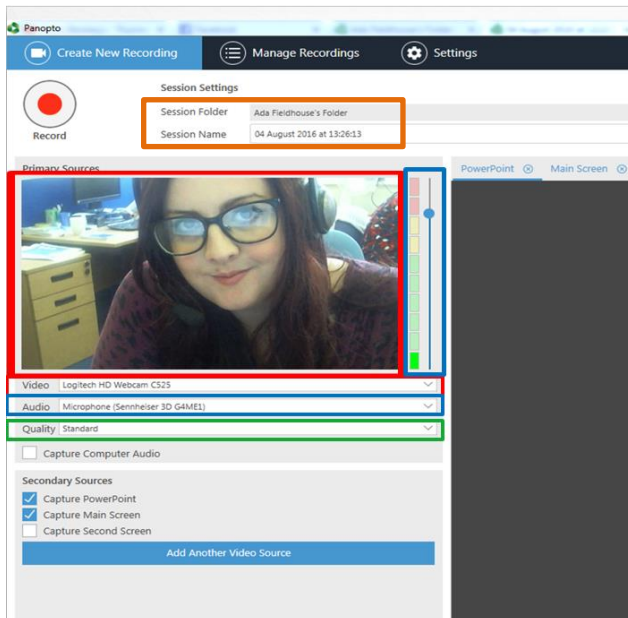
Panopto

Create New Recording

Manage Recordings

Settings

Record

Session Settings

Session Folder | Ada Fieldhouse's Folder

Session Name | 04 August 2016 at 13:26:13

Primary Sources

PowerPoint

Main Screen

Video | Logitech HD Webcam C525

Audio | Microphone (Sennheiser 3D G4ME1)

Quality | Standard

Capture Computer Audio

Secondary Sources

Capture PowerPoint

Capture Main Screen

Capture Second Screen

Add Another Video Source